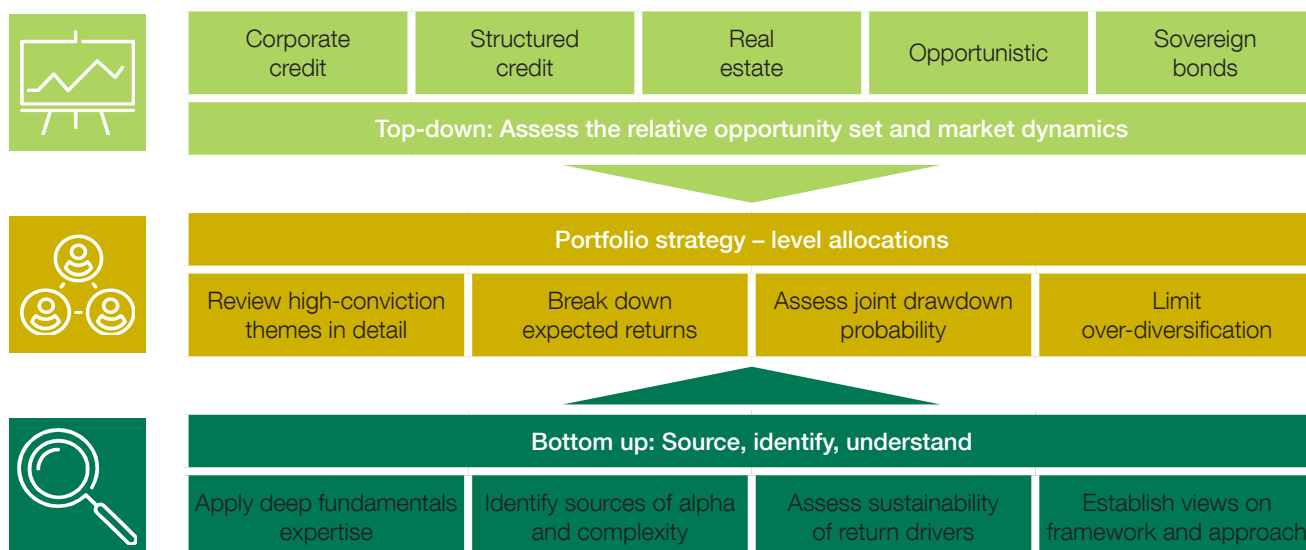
Corporate credit

Structured credit

Real estate

Opportunistic

Sovereign bonds

Top-down: Assess the relative opportunity set and market dynamics

Portfolio strategy – level allocations

Review high-conviction themes in detail

Break down expected returns

Assess joint drawdown probability

Limit over-diversification

Bottom up: Source, identify, understand

Apply deep fundamentals expertise

Identify sources of alpha and complexity

Assess sustainability of return drivers

Establish views on framework and approach